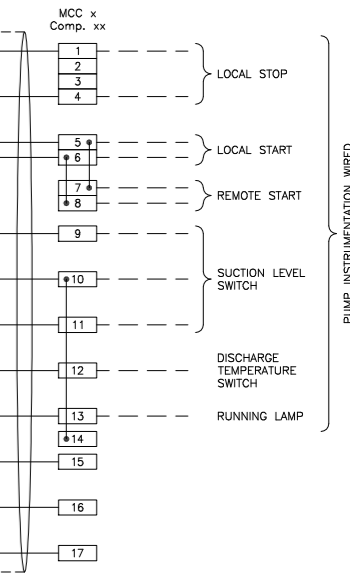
MCC x
Comp. xx

1
2
3
4

LOCAL STOP

5
6

LOCAL START

7
8

REMOTE START

9

10

11

SUCTION LEVEL SWITCH

12

DISCHARGE TEMPERATURE SWITCH

13

RUNNING LAMP

14
15

16

17

PUMP INSTRUMENTATION WIRED